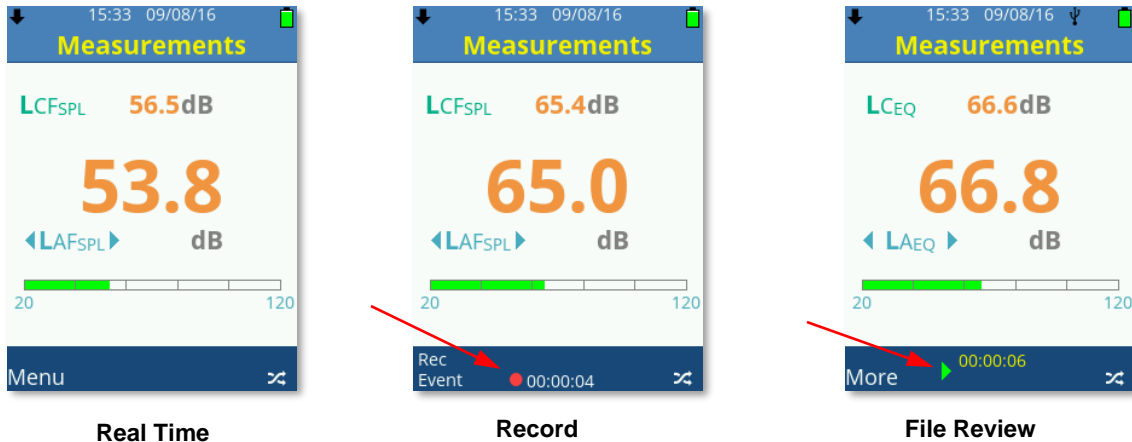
15:33 09/08/16

Measurements

$L_{CF_{SPL}}$ 56.5dB

53.8

$L_{AF_{SPL}}$ dB

20 120

Menu

Real Time

15:33 09/08/16

Measurements

$L_{CF_{SPL}}$ 65.4dB

65.0

$L_{AF_{SPL}}$ dB

20 120

Rec Event 00:00:04

Record

15:33 09/08/16

Measurements

$L_{C_{EQ}}$ 66.6dB

66.8

$L_{A_{EQ}}$ dB

20 120

More 00:00:06

File Review